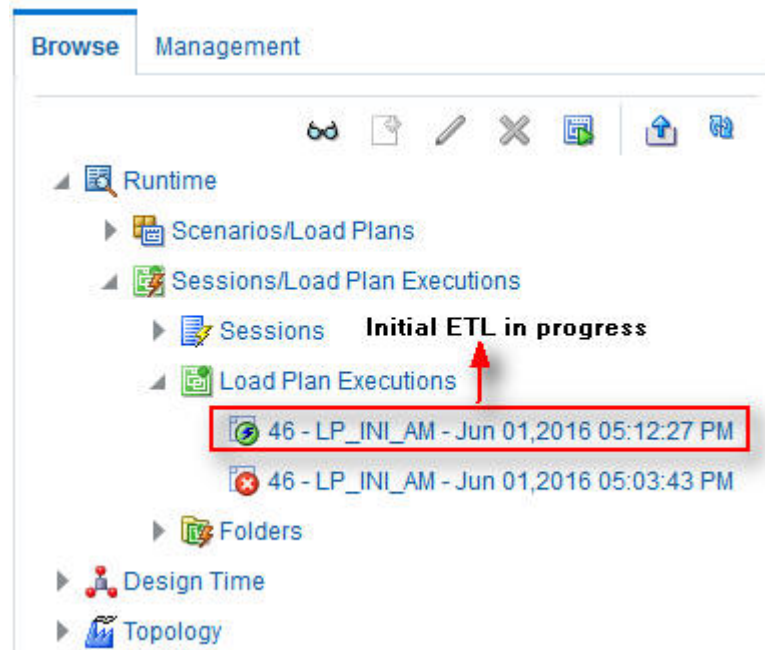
Browse Management

Runtime

Scenarios/Load Plans

Sessions/Load Plan Executions

Sessions

Initial ETL in progress

Load Plan Executions

46 - LP_INI_AM - Jun 01,2016 05:12:27 PM

46 - LP_INI_AM - Jun 01,2016 05:03:43 PM

Folders

Design Time

Topology